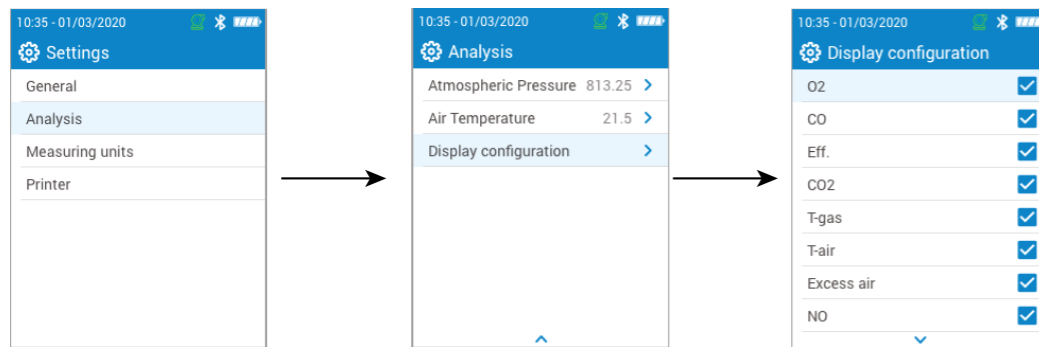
10:35 - 01/03/2020

Settings

General

Analysis

Measuring units

Printer

10:35 - 01/03/2020

Analysis

Atmospheric Pressure 813.25

Air Temperature 21.5

Display configuration

10:35 - 01/03/2020

Display configuration

O2

CO

Eff.

CO2

T-gas

T-air

Excess air

NO